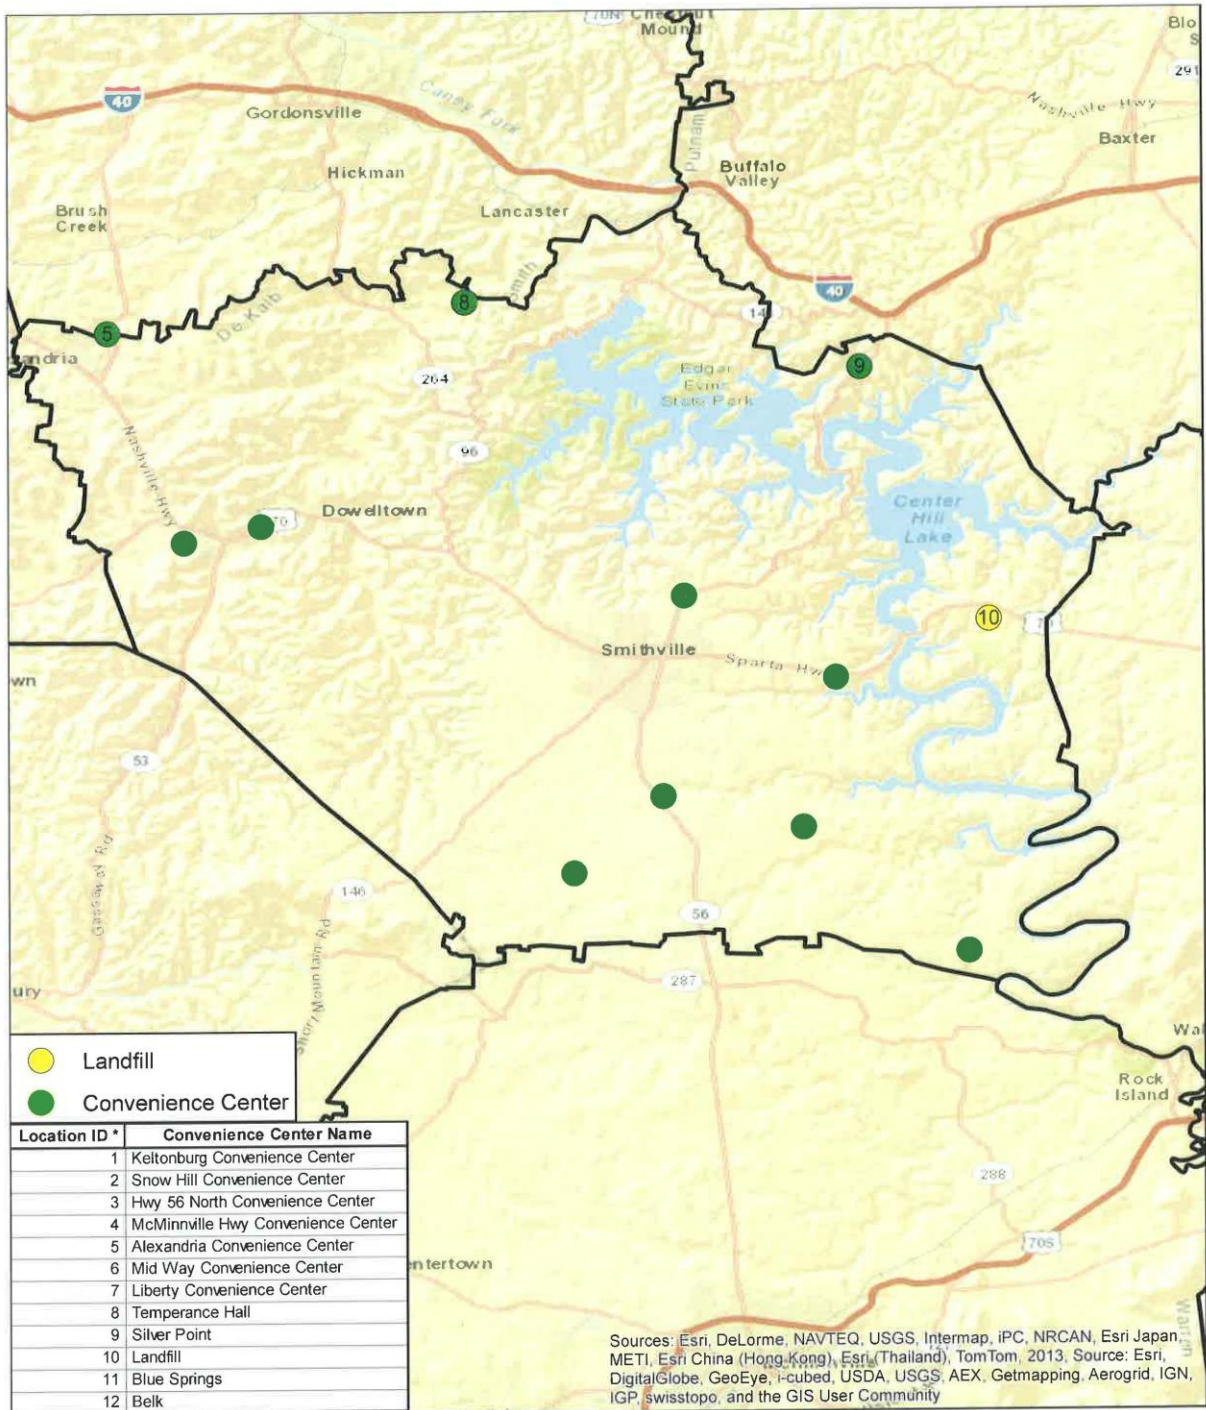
70N Chestnut Mound

Blo S

291

40

Gordonsville

Caney Fork

Nashville Hwy

Baxter

Hickman

Putnam

Buffalo Valley

Brush Creek

Lancaster

Smith

40

8

141

5

De Kalb

andria

9

264

Edgar Evins State Park

96

Nashville Hwy

Dowelltown

70

Center Hill Lake

10

70

Smithville

Sparta Hwy

wn

53

Gassaway Rd

146

Short Mountain Rd

56

287

ury

Wa

Landfill

Convenience Center

Rock Island

| Location ID * | Convenience Center Name |
|---|---|
| 1 | Keltonburg Convenience Center |
| 2 | Snow Hill Convenience Center |
| 3 | Hwy 56 North Convenience Center |
| 4 | McMinnville Hwy Convenience Center |
| 5 | Alexandria Convenience Center |
| 6 | Mid Way Convenience Center |
| 7 | Liberty Convenience Center |
| 8 | Temperance Hall |
| 9 | Silver Point |
| 10 | Landfill |
| 11 | Blue Springs |
| 12 | Belk |

288

70S

ntertown

Sources: Esri, DeLorme, NAVTEQ, USGS, Intermap, iPC, NRCAN, Esri Japan, METI, Esri China (Hong Kong), Esri (Thailand), TomTom, 2013, Source: Esri, DigitalGlobe, GeoEye, i-cubed, USDA, USGS, AEX, Getmapping, Aerogrid, IGN, IGP, swisstopo, and the GIS User Community